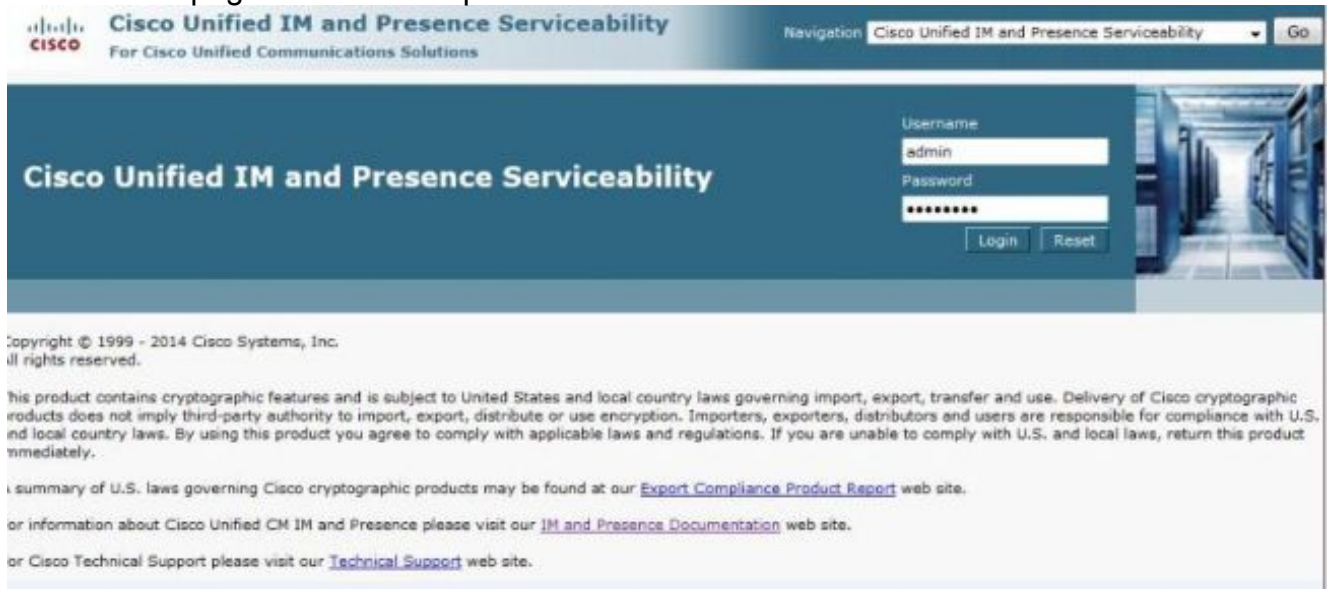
cisco Cisco Unified IM and Presence Serviceability
For Cisco Unified Communications Solutions

Navigation Cisco Unified IM and Presence Serviceability Go

Cisco Unified IM and Presence Serviceability

Username
admin
Password
•••••••••
Login Reset

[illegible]opyright © 1999 - 2014 Cisco Systems, Inc.
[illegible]ll rights reserved.

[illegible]his product contains cryptographic features and is subject to United States and local country laws governing import, export, transfer and use. Delivery of Cisco cryptographic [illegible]roducts does not imply third-party authority to import, export, distribute or use encryption. Importers, exporters, distributors and users are responsible for compliance with U.S. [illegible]nd local country laws. By using this product you agree to comply with applicable laws and regulations. If you are unable to comply with U.S. and local laws, return this product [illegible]mmediately.

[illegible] summary of U.S. laws governing Cisco cryptographic products may be found at our Export Compliance Product Report web site.

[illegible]or information about Cisco Unified CM IM and Presence please visit our IM and Presence Documentation web site.

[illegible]or Cisco Technical Support please visit our Technical Support web site.